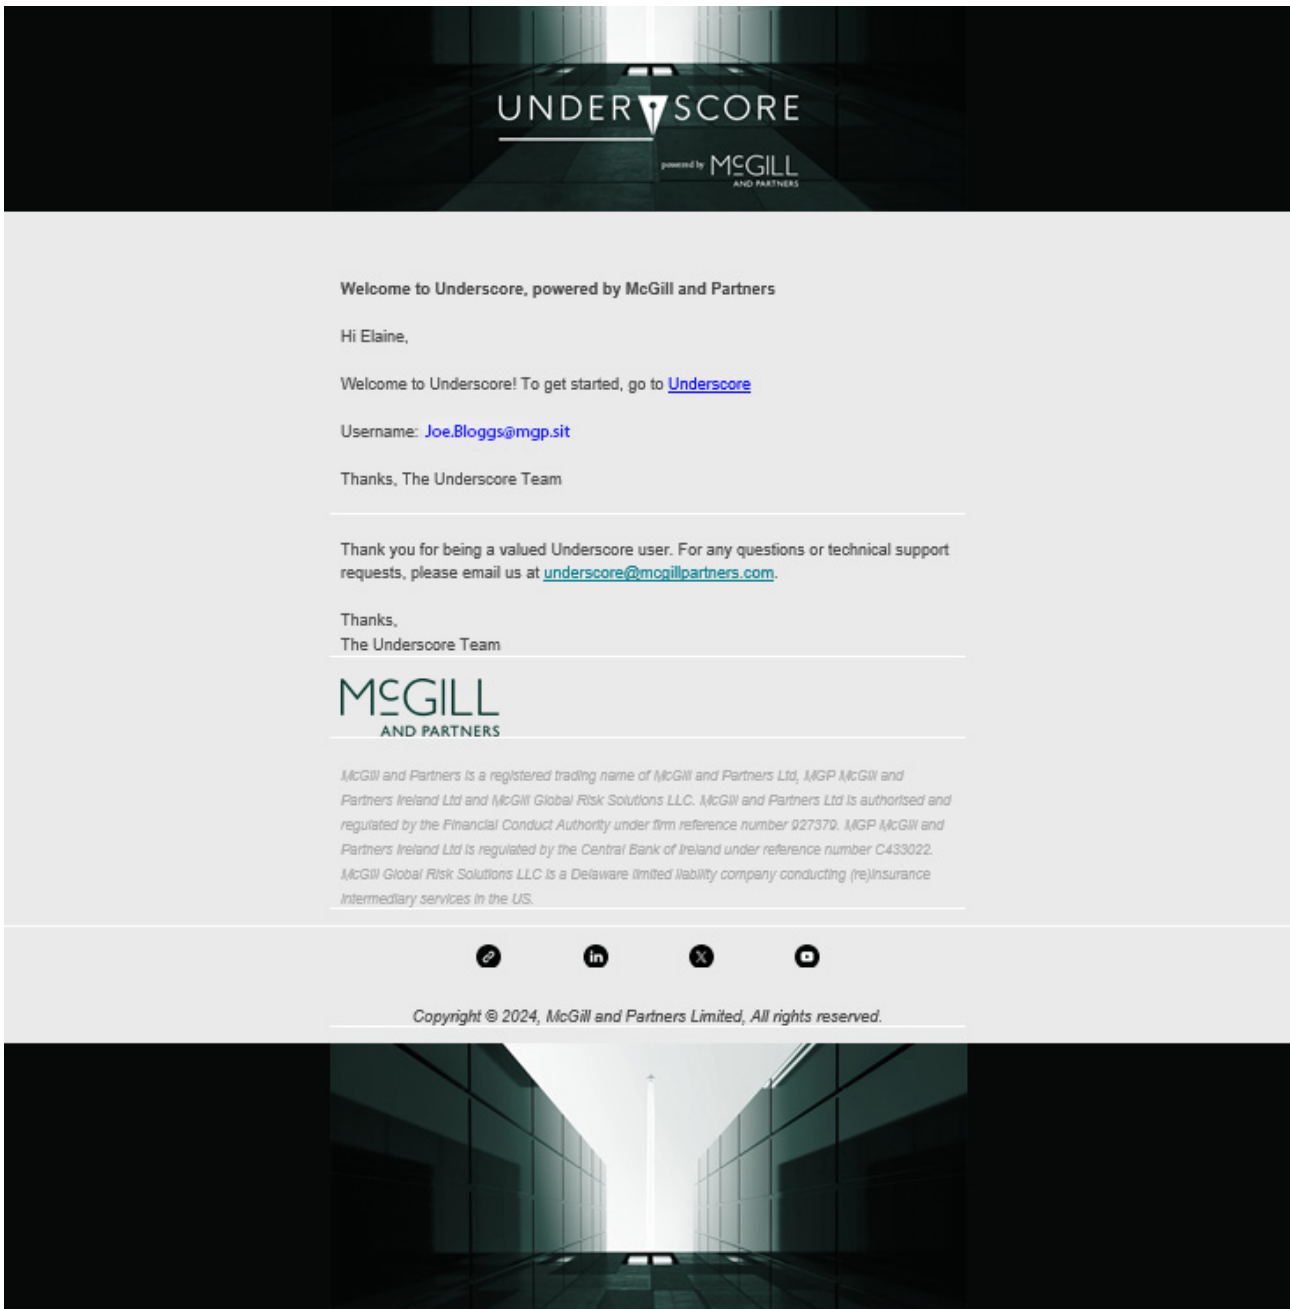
UNDERSCORE

powered by McGILL AND PARTNERS

Welcome to Underscore, powered by McGill and Partners

Hi Elaine,

Welcome to Underscore! To get started, go to Underscore

Username: Joe.Bloggs@mgp.sit

Thanks, The Underscore Team

Thank you for being a valued Underscore user. For any questions or technical support requests, please email us at underscore@mcgillpartners.com.

Thanks,
The Underscore Team

McGILL AND PARTNERS

McGill and Partners is a registered trading name of McGill and Partners Ltd, MGP McGill and Partners Ireland Ltd and McGill Global Risk Solutions LLC. McGill and Partners Ltd is authorised and regulated by the Financial Conduct Authority under firm reference number 927379. MGP McGill and Partners Ireland Ltd is regulated by the Central Bank of Ireland under reference number C433022. McGill Global Risk Solutions LLC is a Delaware limited liability company conducting (re)insurance intermediary services in the US.

Copyright © 2024, McGill and Partners Limited, All rights reserved.